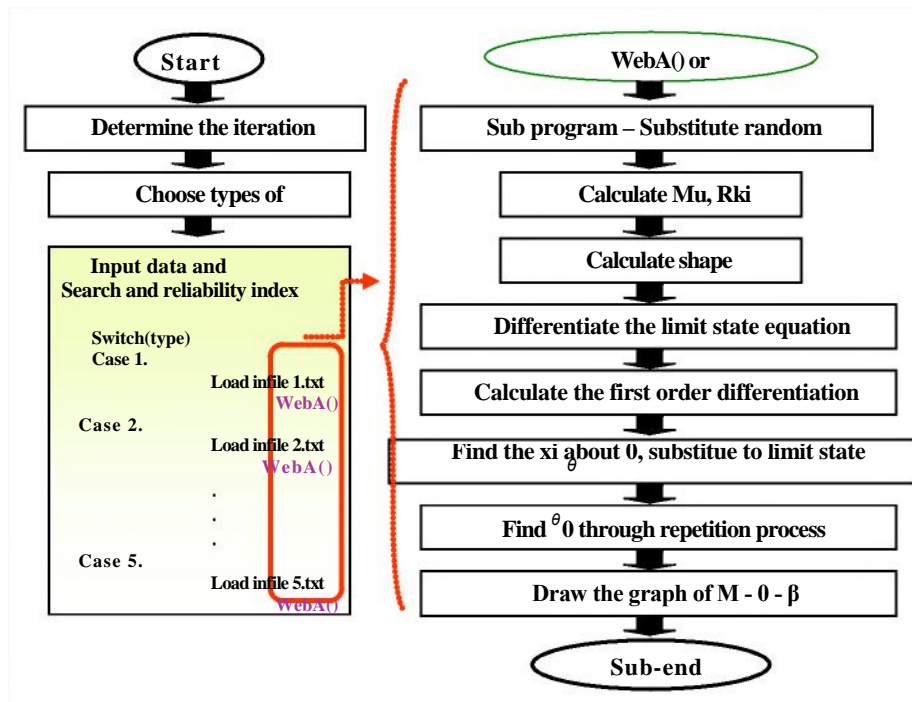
Start

Determine the iteration

Choose types of

Input data and
Search and reliability index

Switch(type)
Case 1.
Load infile 1.txt
WebA()
Case 2.
Load infile 2.txt
WebA()
.
.
.
Case 5.
Load infile 5.txt
WebA()

WebA() or

Sub program – Substitute random

Calculate Mu, Rki

Calculate shape

Differentiate the limit state equation

Calculate the first order differentiation

Find the xi about 0, substitue to limit state
$\theta$

Find $^{\theta}$0 through repetition process

Draw the graph of M - 0 - β

Sub-end